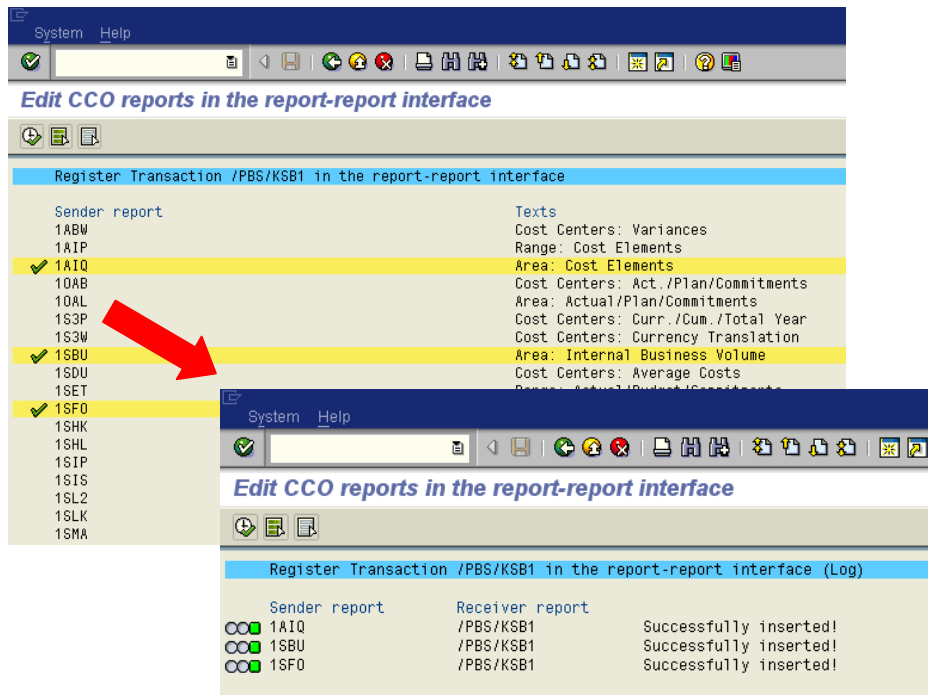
System Help

Edit CCO reports in the report-report interface

Register Transaction /PBS/KSB1 in the report-report interface

| Sender report | Texts |
|---|---|
| 1ABW | Cost Centers: Variances |
| 1AIP | Range: Cost Elements |
| 1AIQ | Area: Cost Elements |
| 1OAB | Cost Centers: Act./Plan/Commitments |
| 1OAL | Area: Actual/Plan/Commitments |
| 1S3P | Cost Centers: Curr./Cum./Total Year |
| 1S3W | Cost Centers: Currency Translation |
| 1SBU | Area: Internal Business Volume |
| 1SDU | Cost Centers: Average Costs |
| 1SET | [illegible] |
| 1SFO | |
| 1SHK | |
| 1SHL | |
| 1SIP | |
| 1SIS | |
| 1SL2 | |
| 1SLK | |
| 1SMA | |

System Help

Edit CCO reports in the report-report interface

Register Transaction /PBS/KSB1 in the report-report interface (Log)

| Sender report | Receiver report | |
|---|---|---|
| 1AIQ | /PBS/KSB1 | Successfully inserted! |
| 1SBU | /PBS/KSB1 | Successfully inserted! |
| 1SFO | /PBS/KSB1 | Successfully inserted! |